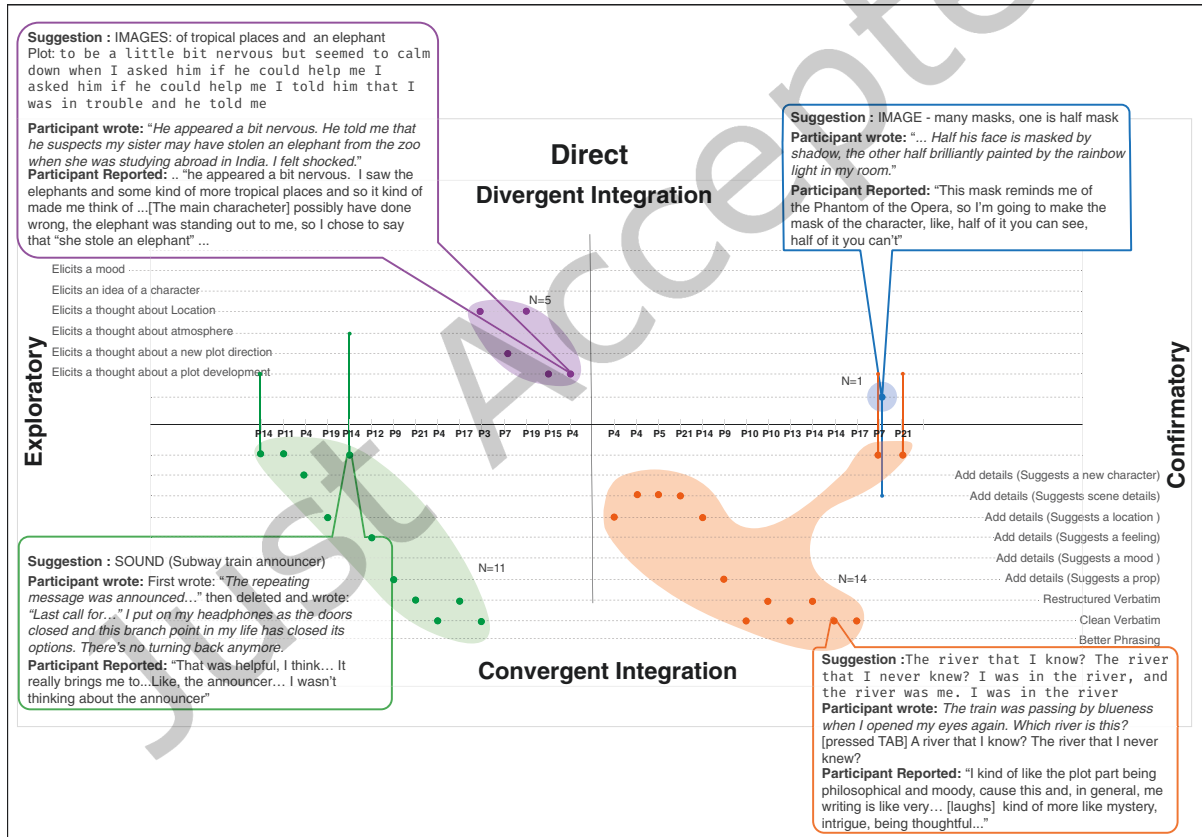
Suggestion : IMAGES: of tropical places and an elephant
Plot: to be a little bit nervous but seemed to calm down when I asked him if he could help me I asked him if he could help me I told him that I was in trouble and he told me

Participant wrote: "He appeared a bit nervous. He told me that he suspects my sister may have stolen an elephant from the zoo when she was studying abroad in India. I felt shocked."
Participant Reported: .. "he appeared a bit nervous. I saw the elephants and some kind of more tropical places and so it kind of made me think of ...[The main characheter] possibly have done wrong, the elephant was standing out to me, so I chose to say that "she stole an elephant" ...

Suggestion : IMAGE - many masks, one is half mask
Participant wrote: "... Half his face is masked by shadow, the other half brilliantly painted by the rainbow light in my room."
Participant Reported: "This mask reminds me of the Phantom of the Opera, so I'm going to make the mask of the character, like, half of it you can see, half of it you can't"

Direct
Divergent Integration

Elicits a mood
Elicits an idea of a character
Elicits a thought about Location
Elicits a thought about atmosphere
Elicits a thought about a new plot direction
Elicits a thought about a plot development

N=5
N=1

Exploratory
Confirmatory

P14 P11 P4 P19 P14 P12 P9 P21 P4 P17 P3 P7 P19 P15 P4 P4 P4 P5 P21 P14 P9 P10 P10 P13 P14 P14 P17 P7 P21

Add details (Suggests a new character)
Add details (Suggests scene details)
Add details (Suggests a location )
Add details (Suggests a feeling)
Add details (Suggests a mood )
Add details (Suggests a prop)
Restructured Verbatim
Clean Verbatim
Better Phrasing

N=11
N=14

Suggestion : SOUND (Subway train announcer)
Participant wrote: First wrote: "The repeating message was announced..." then deleted and wrote: "Last call for..." I put on my headphones as the doors closed and this branch point in my life has closed its options. There's no turning back anymore.
Participant Reported: "That was helpful, I think... It really brings me to...Like, the announcer... I wasn't thinking about the announcer"

Convergent Integration

Suggestion :The river that I know? The river that I never knew? I was in the river, and the river was me. I was in the river
Participant wrote: The train was passing by blueness when I opened my eyes again. Which river is this? [pressed TAB] A river that I know? The river that I never knew?
Participant Reported: "I kind of like the plot part being philosophical and moody, cause this and, in general, me writing is like very… [laughs] kind of more like mystery, intrigue, being thoughtful..."

Just Accepted